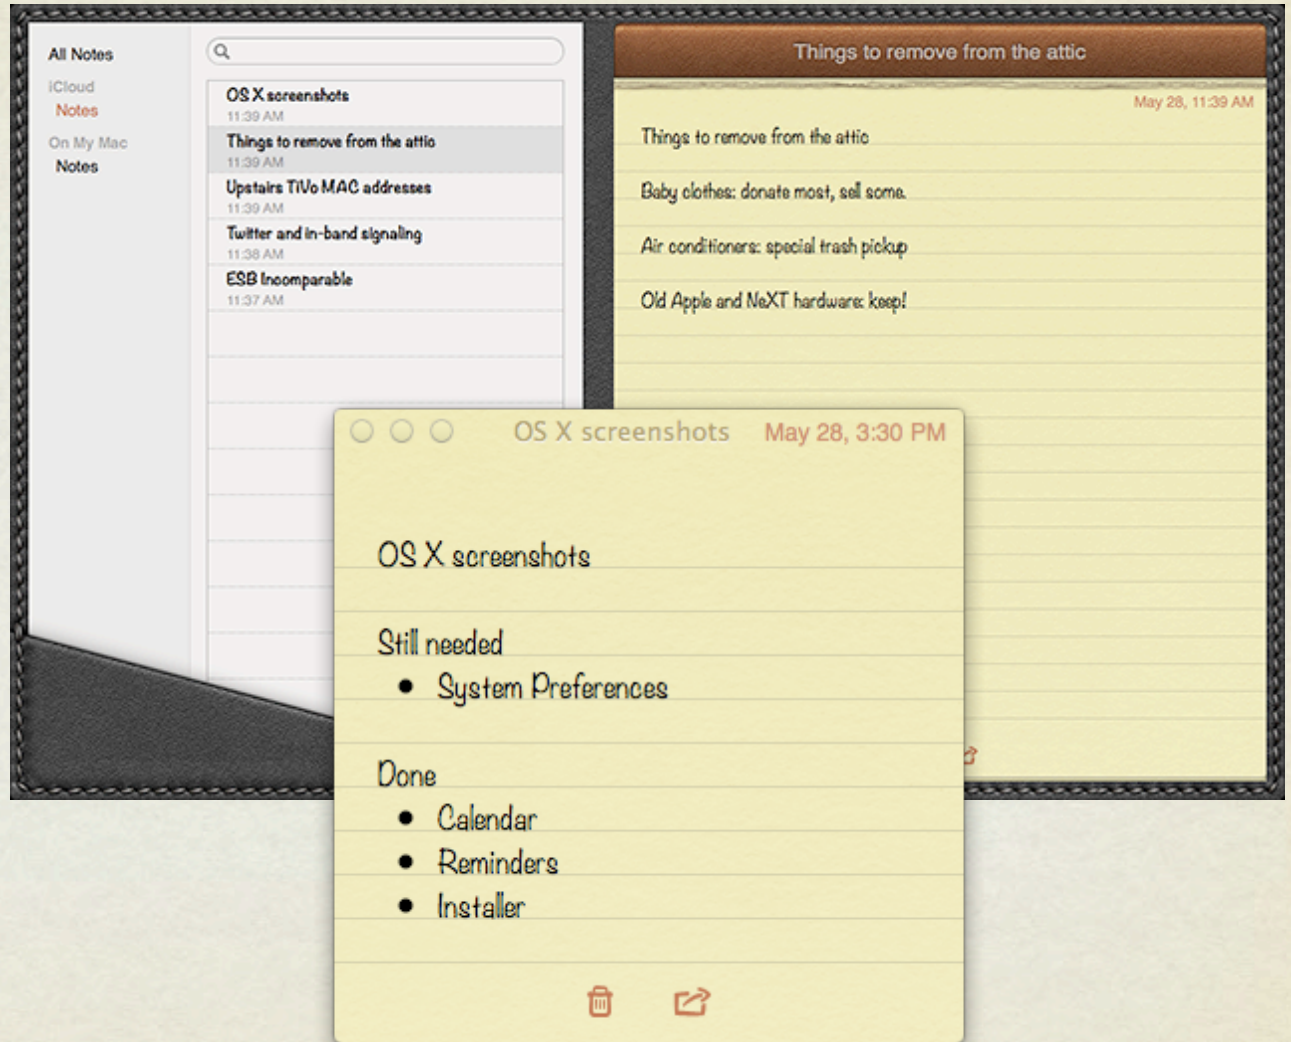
All Notes

iCloud

Notes

On My Mac

Notes

OS X screenshots
11:39 AM

Things to remove from the attic
11:39 AM

Upstairs TiVo MAC addresses
11:39 AM

Twitter and in-band signaling
11:38 AM

ESB Incomparable
11:37 AM

Things to remove from the attic

May 28, 11:39 AM

Things to remove from the attic

Baby clothes: donate most, sell some.

Air conditioners: special trash pickup

Old Apple and NeXT hardware: keep!

OS X screenshots May 28, 3:30 PM

OS X screenshots

Still needed
- System Preferences

Done
- Calendar
- Reminders
- Installer